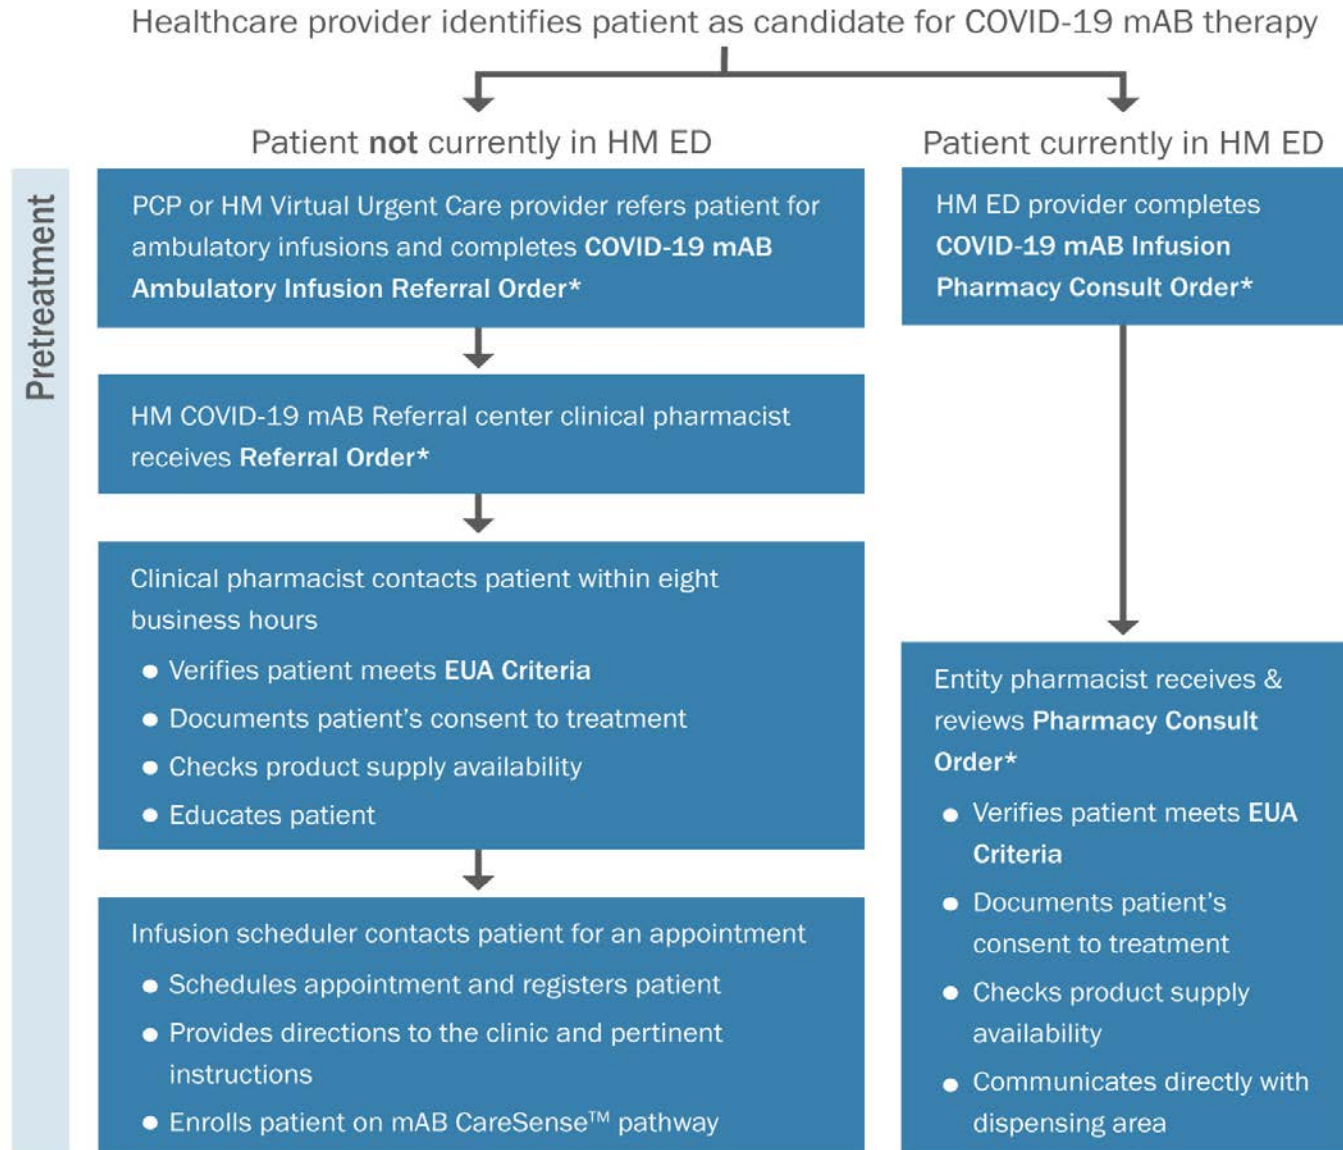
Healthcare provider identifies patient as candidate for COVID-19 mAB therapy

Patient not currently in HM ED

Patient currently in HM ED

Pretreatment

PCP or HM Virtual Urgent Care provider refers patient for ambulatory infusions and completes COVID-19 mAB Ambulatory Infusion Referral Order*

HM COVID-19 mAB Referral center clinical pharmacist receives Referral Order*

Clinical pharmacist contacts patient within eight business hours

- Verifies patient meets EUA Criteria
- Documents patient's consent to treatment
- Checks product supply availability
- Educates patient

Infusion scheduler contacts patient for an appointment

- Schedules appointment and registers patient
- Provides directions to the clinic and pertinent instructions
- Enrolls patient on mAB CareSense™ pathway

HM ED provider completes COVID-19 mAB Infusion Pharmacy Consult Order*

Entity pharmacist receives & reviews Pharmacy Consult Order*

- Verifies patient meets EUA Criteria
- Documents patient's consent to treatment
- Checks product supply availability
- Communicates directly with dispensing area